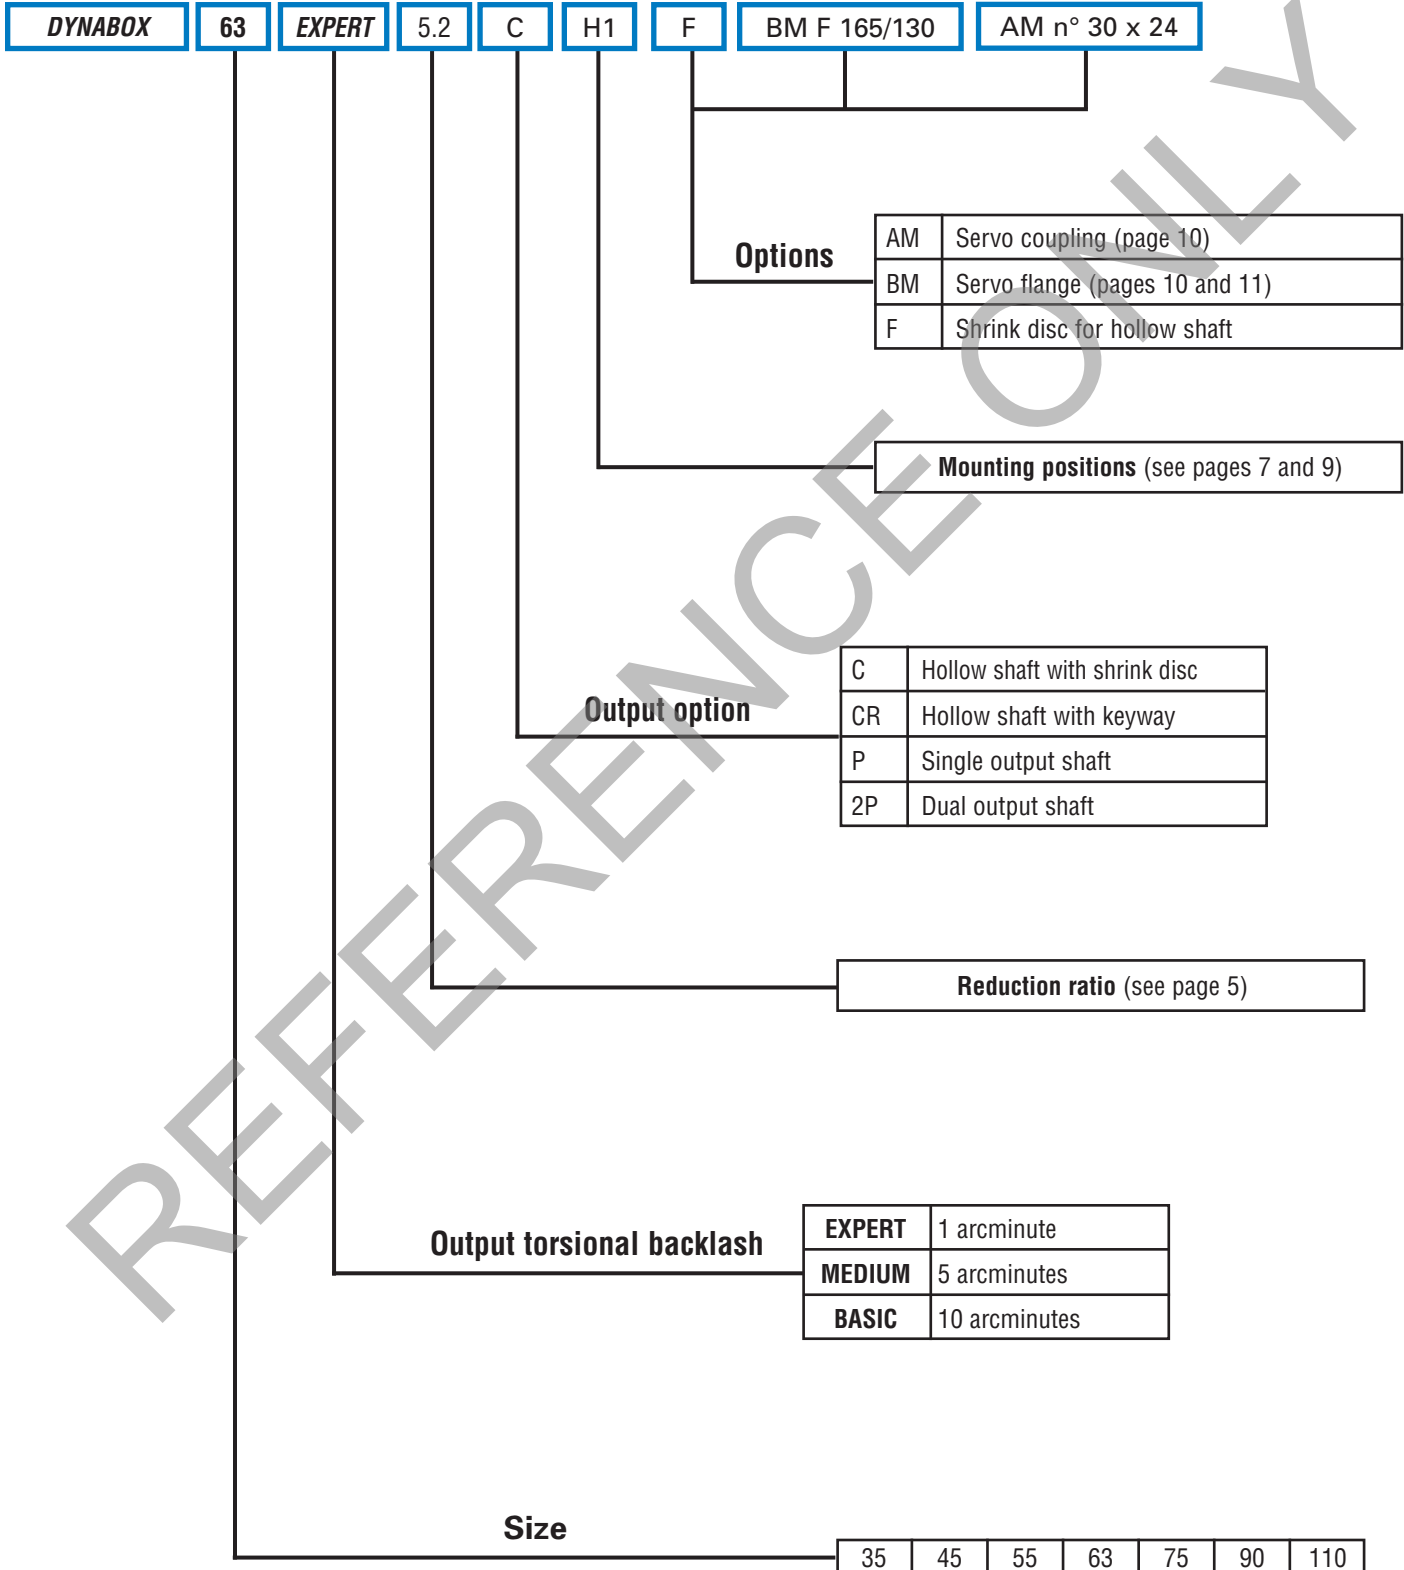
DYNABOX 63 EXPERT 5.2 C H1 F BM F 165/130 AM n° 30 x 24

Options

| AM | Servo coupling (page 10) |
|---|---|
| BM | Servo flange (pages 10 and 11) |
| F | Shrink disc for hollow shaft |

Mounting positions (see pages 7 and 9)

Output option

| C | Hollow shaft with shrink disc |
|---|---|
| CR | Hollow shaft with keyway |
| P | Single output shaft |
| 2P | Dual output shaft |

Reduction ratio (see page 5)

Output torsional backlash

| EXPERT | 1 arcminute |
|---|---|
| MEDIUM | 5 arcminutes |
| BASIC | 10 arcminutes |

Size

| 35 | 45 | 55 | 63 | 75 | 90 | 110 |
|---|---|---|---|---|---|---|

REFERENCE ONLY